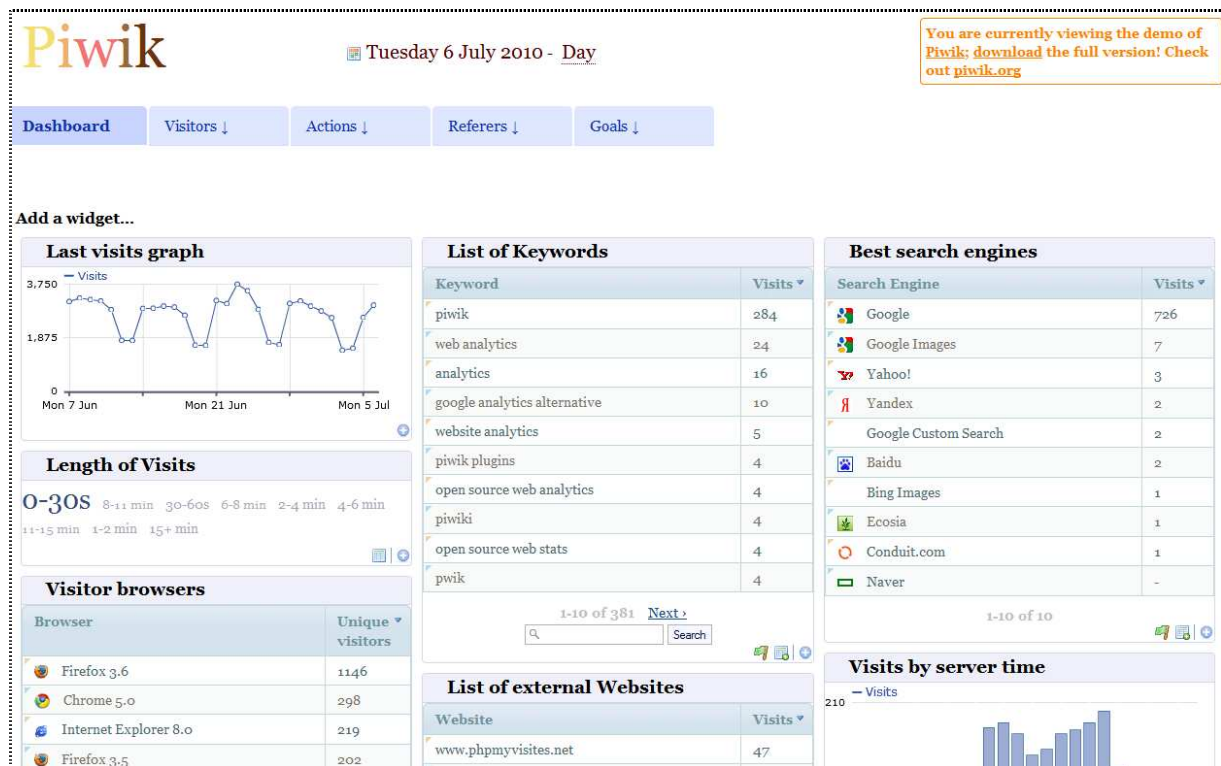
Piwik

Tuesday 6 July 2010 - Day

You are currently viewing the demo of Piwik; download the full version! Check out piwik.org

Dashboard | Visitors ↓ | Actions ↓ | Referers ↓ | Goals ↓

Add a widget...

Last visits graph

— Visits

3,750
1,875
0
Mon 7 Jun | Mon 21 Jun | Mon 5 Jul

Length of Visits

0-30s 8-11 min 30-60s 6-8 min 2-4 min 4-6 min 11-15 min 1-2 min 15+ min

Visitor browsers

| Browser | Unique visitors |
|---|---|
| Firefox 3.6 | 1146 |
| Chrome 5.0 | 298 |
| Internet Explorer 8.0 | 219 |
| Firefox 3.5 | 202 |

List of Keywords

| Keyword | Visits |
|---|---|
| piwik | 284 |
| web analytics | 24 |
| analytics | 16 |
| google analytics alternative | 10 |
| website analytics | 5 |
| piwik plugins | 4 |
| open source web analytics | 4 |
| piwiki | 4 |
| open source web stats | 4 |
| pwik | 4 |

1-10 of 381 Next ›

Search

List of external Websites

| Website | Visits |
|---|---|
| www.phpmyvisites.net | 47 |

Best search engines

| Search Engine | Visits |
|---|---|
| Google | 726 |
| Google Images | 7 |
| Yahoo! | 3 |
| Yandex | 2 |
| Google Custom Search | 2 |
| Baidu | 2 |
| Bing Images | 1 |
| Ecosia | 1 |
| Conduit.com | 1 |
| Naver | - |

1-10 of 10

Visits by server time

— Visits

210